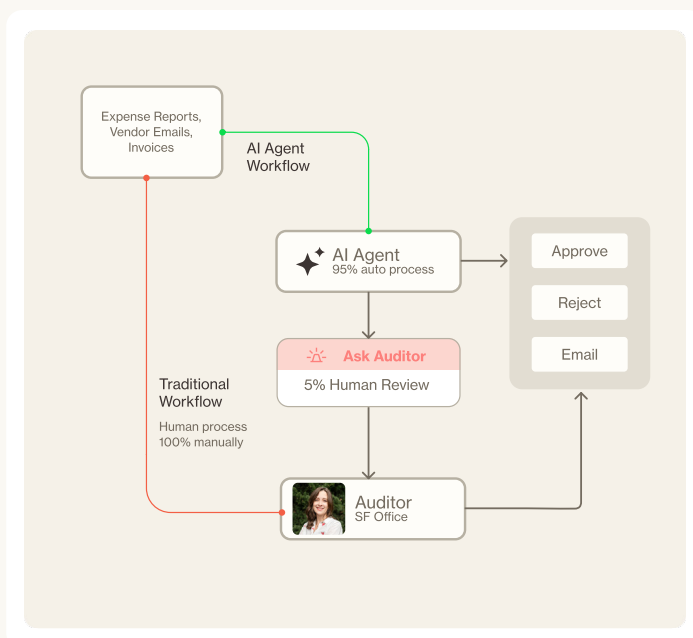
Expense Reports, Vendor Emails, Invoices

AI Agent Workflow

AI Agent
95% auto process

Approve

Reject

Email

Ask Auditor

5% Human Review

Traditional Workflow

Human process 100% manually

Auditor
SF Office